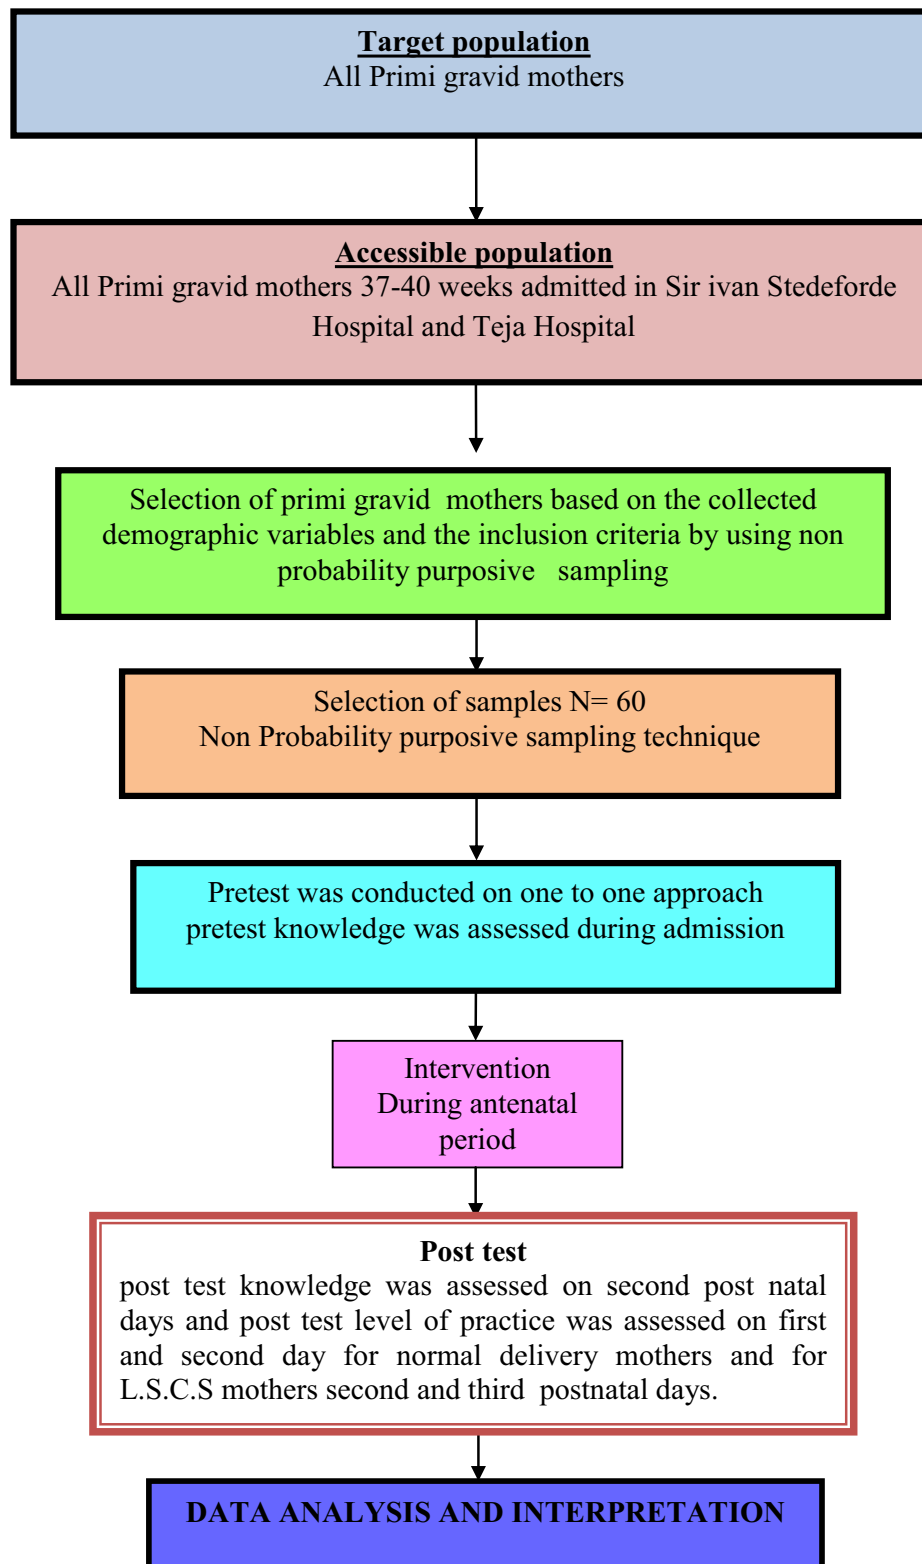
Target population
All Primi gravid mothers

Accessible population
All Primi gravid mothers 37-40 weeks admitted in Sir ivan Stedeforde Hospital and Teja Hospital

Selection of primi gravid mothers based on the collected demographic variables and the inclusion criteria by using non probability purposive sampling

Selection of samples N= 60
Non Probability purposive sampling technique

Pretest was conducted on one to one approach pretest knowledge was assessed during admission

Intervention
During antenatal period

Post test
post test knowledge was assessed on second post natal days and post test level of practice was assessed on first and second day for normal delivery mothers and for L.S.C.S mothers second and third postnatal days.

DATA ANALYSIS AND INTERPRETATION